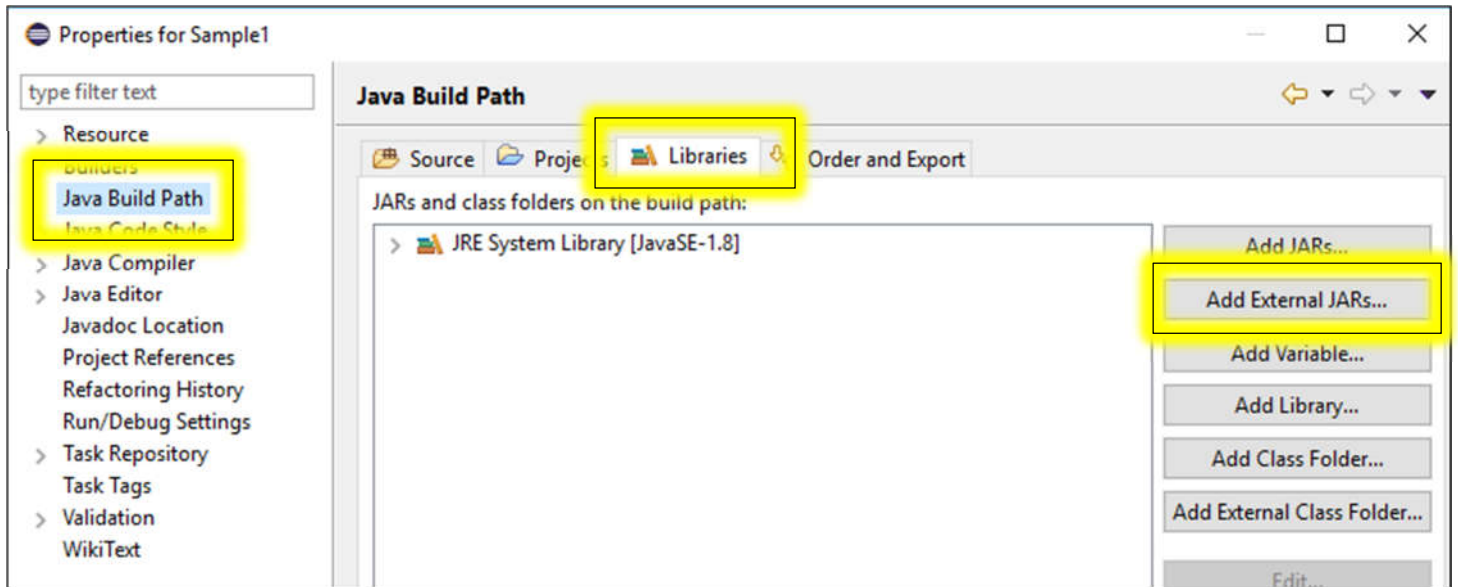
Properties for Sample1

type filter text

Resource
Builders
Java Build Path
Java Code Style
Java Compiler
Java Editor
Javadoc Location
Project References
Refactoring History
Run/Debug Settings
Task Repository
Task Tags
Validation
WikiText

Java Build Path

Source
Projects
Libraries
Order and Export

JARs and class folders on the build path:

JRE System Library [JavaSE-1.8]

Add JARs...
Add External JARs...
Add Variable...
Add Library...
Add Class Folder...
Add External Class Folder...
Edit...